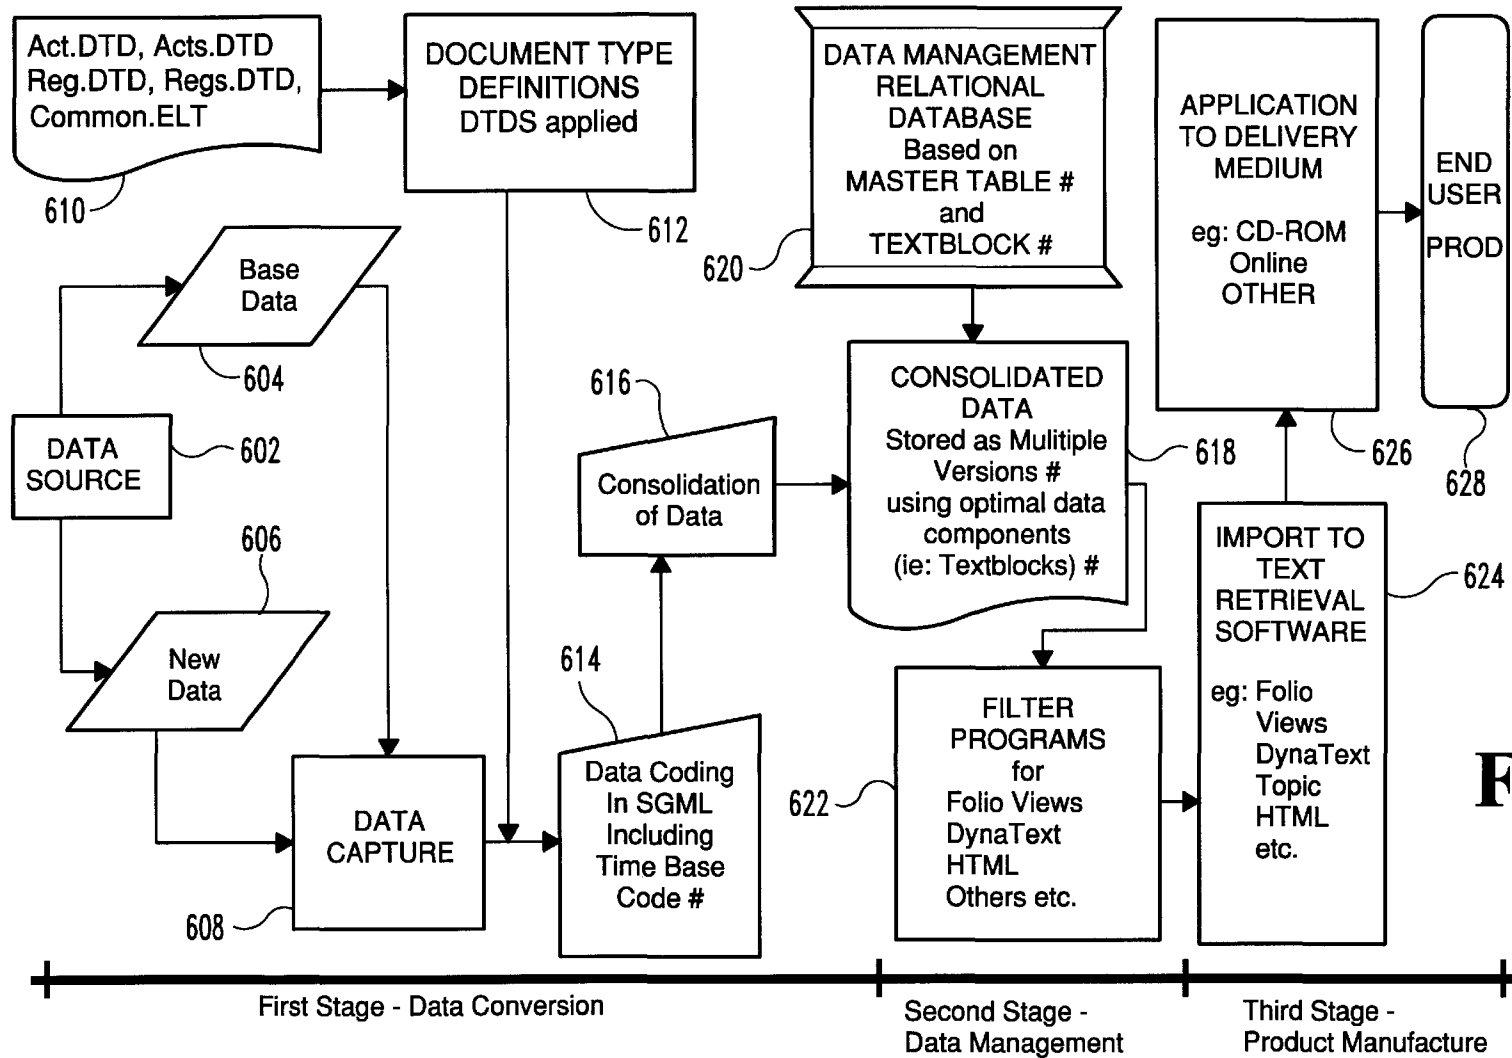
Act.DTD, Acts.DTD
Reg.DTD, Regs.DTD,
Common.ELT

610

DOCUMENT TYPE DEFINITIONS DTDS applied

612

DATA MANAGEMENT RELATIONAL DATABASE Based on MASTER TABLE # and TEXTBLOCK #

620

APPLICATION TO DELIVERY MEDIUM

eg: CD-ROM Online OTHER

END USER PROD

Base Data

604

DATA SOURCE

602

616

Consolidation of Data

CONSOLIDATED DATA Stored as Mulitiple Versions # using optimal data components (ie: Textblocks) #

618

626

628

606

New Data

614

IMPORT TO TEXT RETRIEVAL SOFTWARE

eg: Folio Views DynaText Topic HTML etc.

624

FILTER PROGRAMS for Folio Views DynaText HTML Others etc.

622

DATA CAPTURE

608

Data Coding In SGML Including Time Base Code #

F

First Stage - Data Conversion

Second Stage - Data Management

Third Stage - Product Manufacture